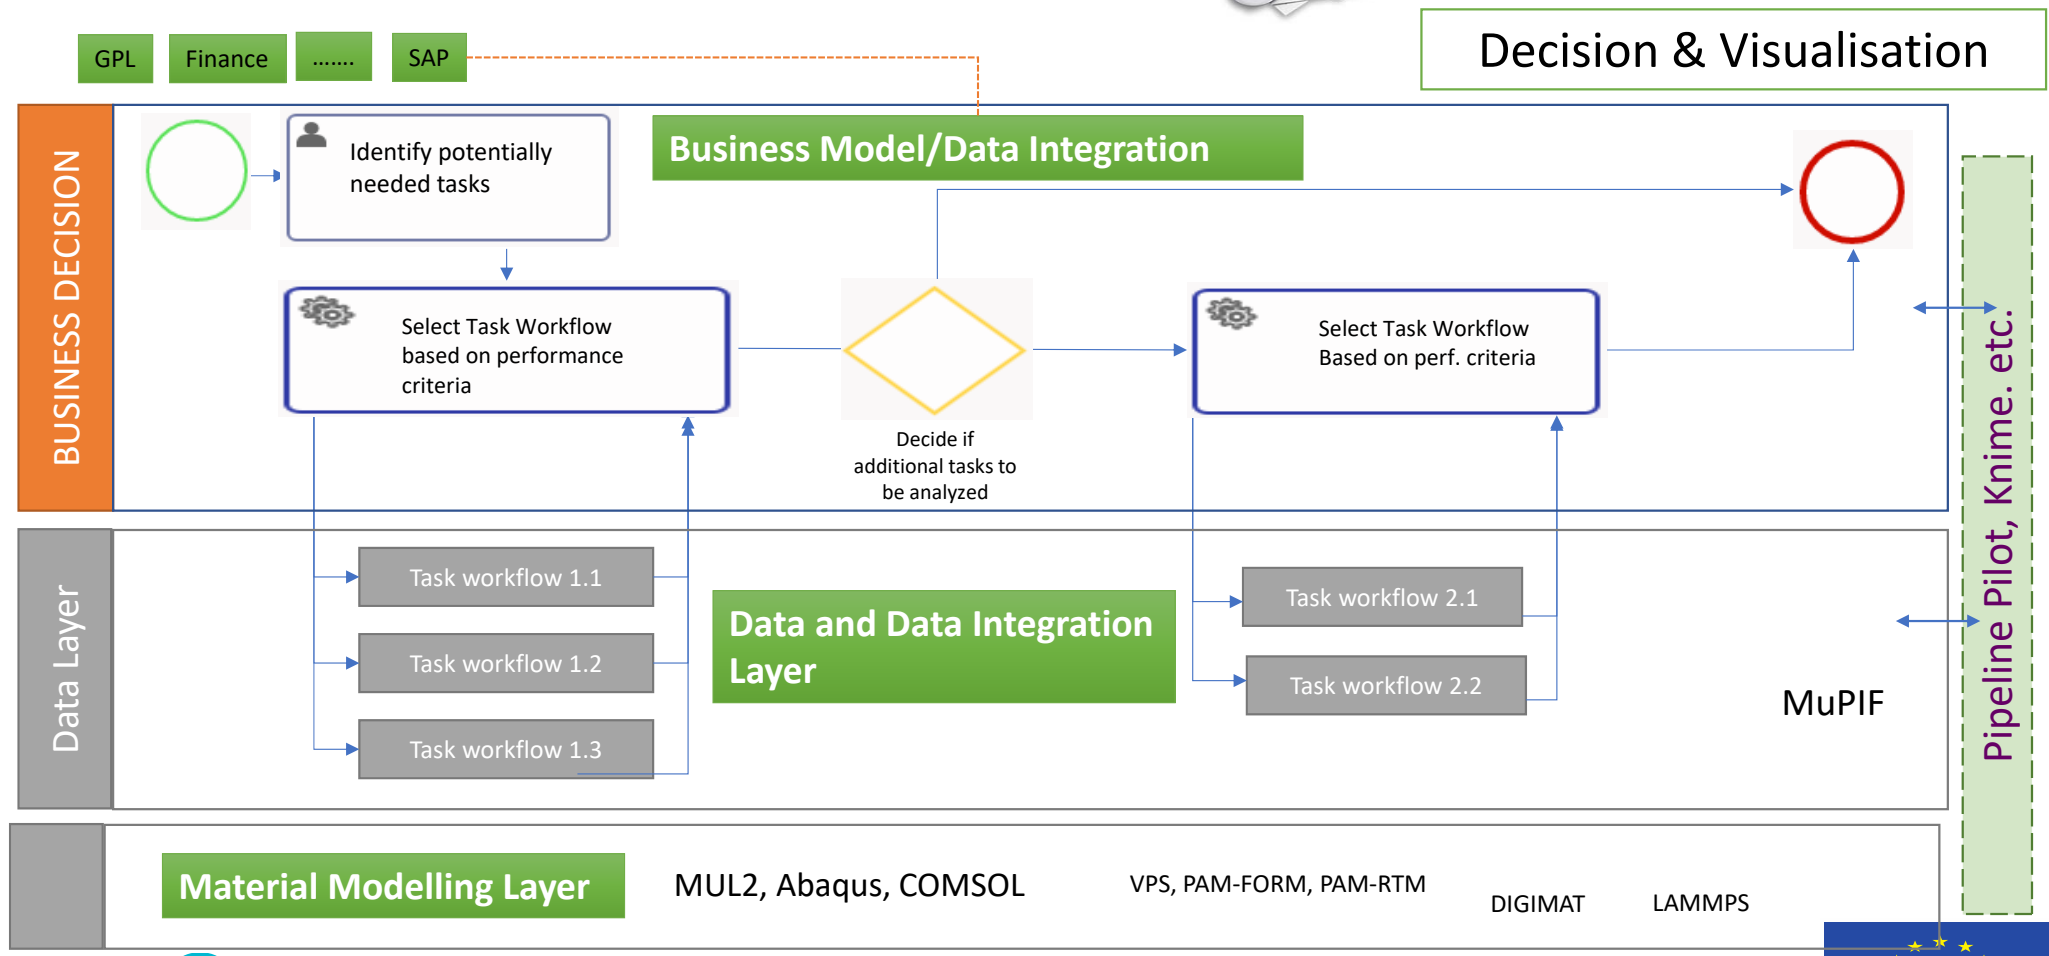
GPL
Finance
.......
SAP

Decision & Visualisation

BUSINESS DECISION

Identify potentially needed tasks

Business Model/Data Integration

Select Task Workflow based on performance criteria

Decide if additional tasks to be analyzed

Select Task Workflow Based on perf. criteria

Pipeline Pilot, Knime. etc.

Data Layer

Task workflow 1.1
Task workflow 1.2
Task workflow 1.3

Data and Data Integration Layer

Task workflow 2.1
Task workflow 2.2

MuPIF

Material Modelling Layer

MUL2, Abaqus, COMSOL

VPS, PAM-FORM, PAM-RTM

DIGIMAT

LAMMPS